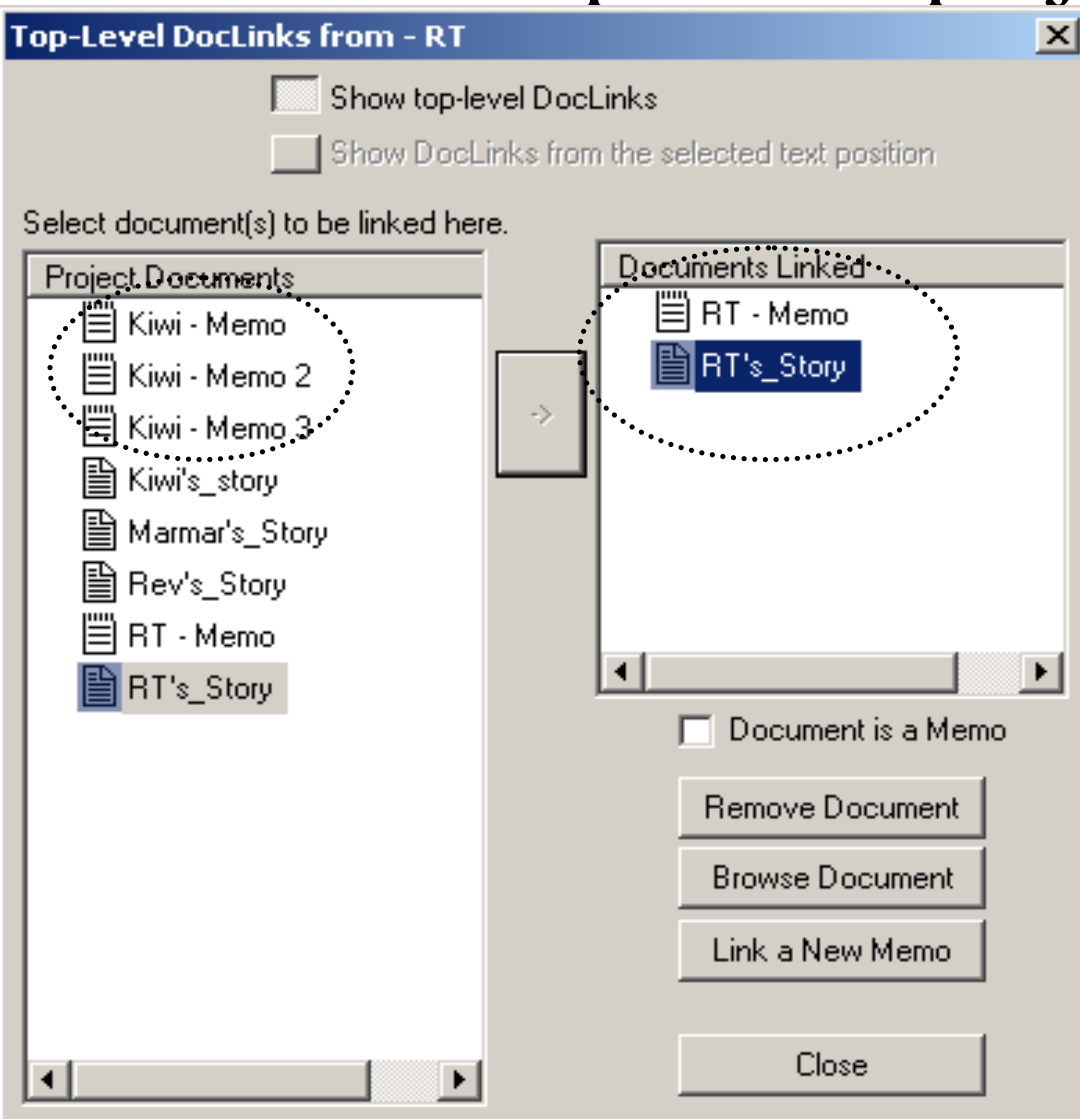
Top-Level DocLinks from - RT

Show top-level DocLinks

Show DocLinks from the selected text position

Select document(s) to be linked here.

Project Documents

Kiwi - Memo

Kiwi - Memo 2

Kiwi - Memo 3

Kiwi's_story

Marmar's_Story

Rev's_Story

RT - Memo

RT's_Story

->

Documents Linked

RT - Memo

RT's_Story

Document is a Memo

Remove Document

Browse Document

Link a New Memo

Close